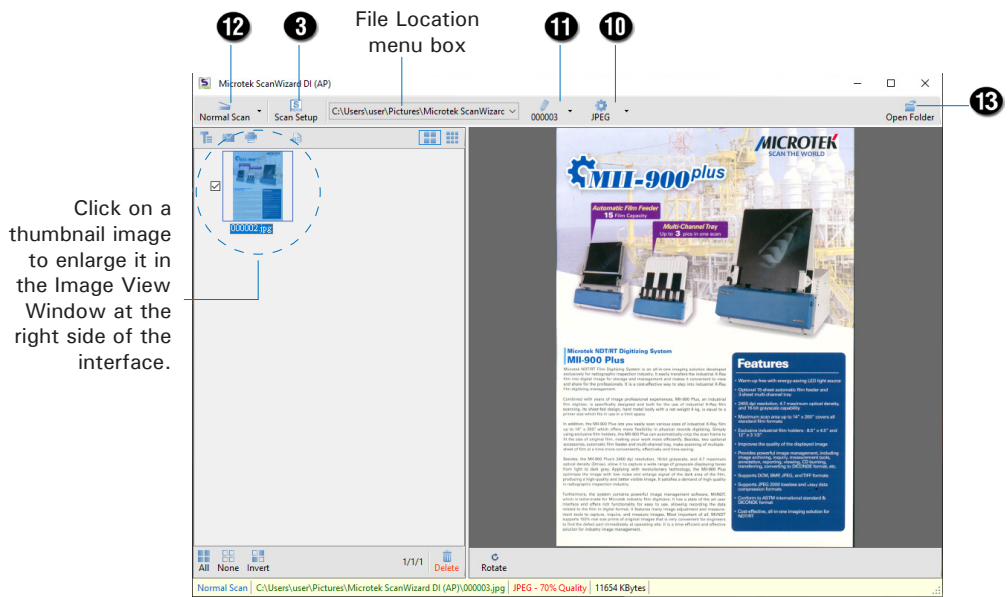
12 3 File Location menu box 11 10

Microtek ScanWizard DI (AP)

Normal Scan Scan Setup C:\Users\user\Pictures\Microtek ScanWizarc 000003 JPEG Open Folder 13

Click on a thumbnail image to enlarge it in the Image View Window at the right side of the interface.

000002.jpg

MICROTEK SCAN THE WORLD

MII-900 plus

Automatic Film Feeder 15 Film Capacity

Multi-Channel Tray Up to 3 pcs in one scan

Microtek NDT/RT Digitizing System MII-900 Plus

Features

All None Invert 1/1/1 Delete Rotate

Normal Scan | C:\Users\user\Pictures\Microtek ScanWizard DI (AP)\000003.jpg | JPEG - 70% Quality | 11654 KBytes